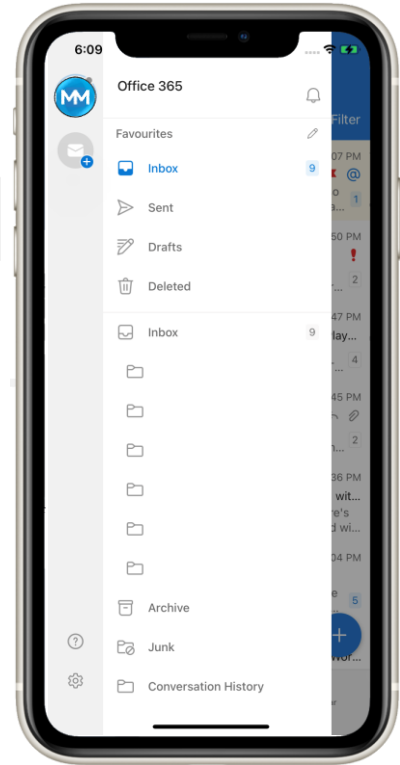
6:09

MM

Office 365

Favourites

Inbox 9

Sent

Drafts

Deleted

Inbox 9

Archive

Junk

Conversation History

Filter

07 PM

@

1

50 PM

!

2

lay...

4

45 PM

2

36 PM

wit...

re's

d wi...

04 PM

5

Wor...